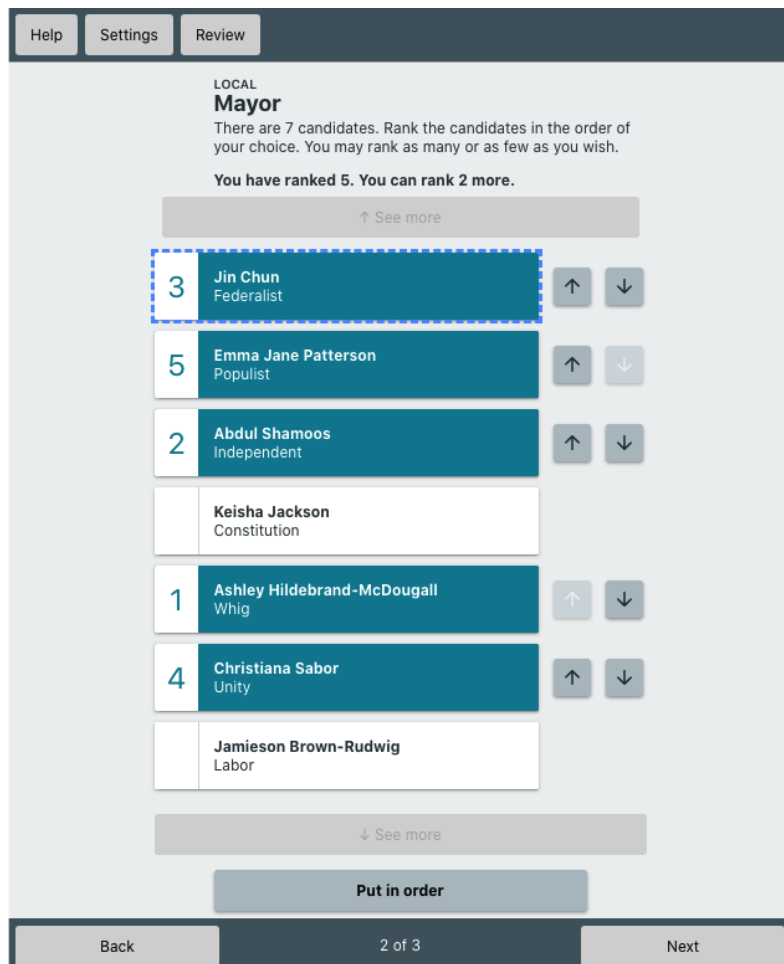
Help Settings Review

LOCAL
Mayor
There are 7 candidates. Rank the candidates in the order of your choice. You may rank as many or as few as you wish.

You have ranked 5. You can rank 2 more.

↑ See more

3 Jin Chun
Federalist

5 Emma Jane Patterson
Populist

2 Abdul Shamoos
Independent

Keisha Jackson
Constitution

1 Ashley Hildebrand-McDougall
Whig

4 Christiana Sabor
Unity

Jamieson Brown-Rudwig
Labor

↓ See more

Put in order

Back 2 of 3 Next